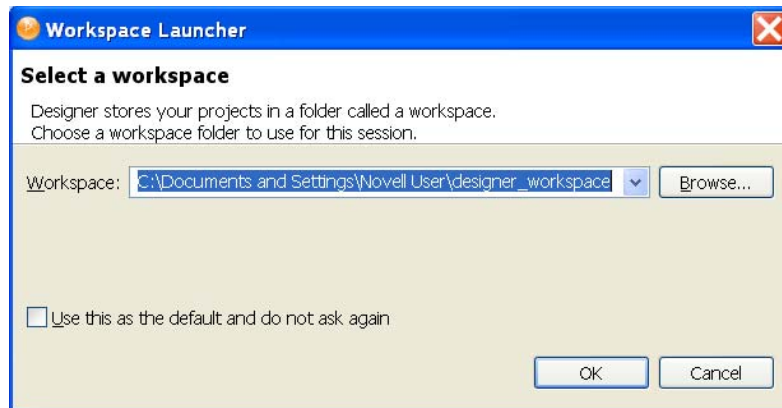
Workspace Launcher

Select a workspace

Designer stores your projects in a folder called a workspace.
Choose a workspace folder to use for this session.

Workspace: C:\Documents and Settings\Novell User\designer_workspace Browse...

Use this as the default and do not ask again

OK Cancel